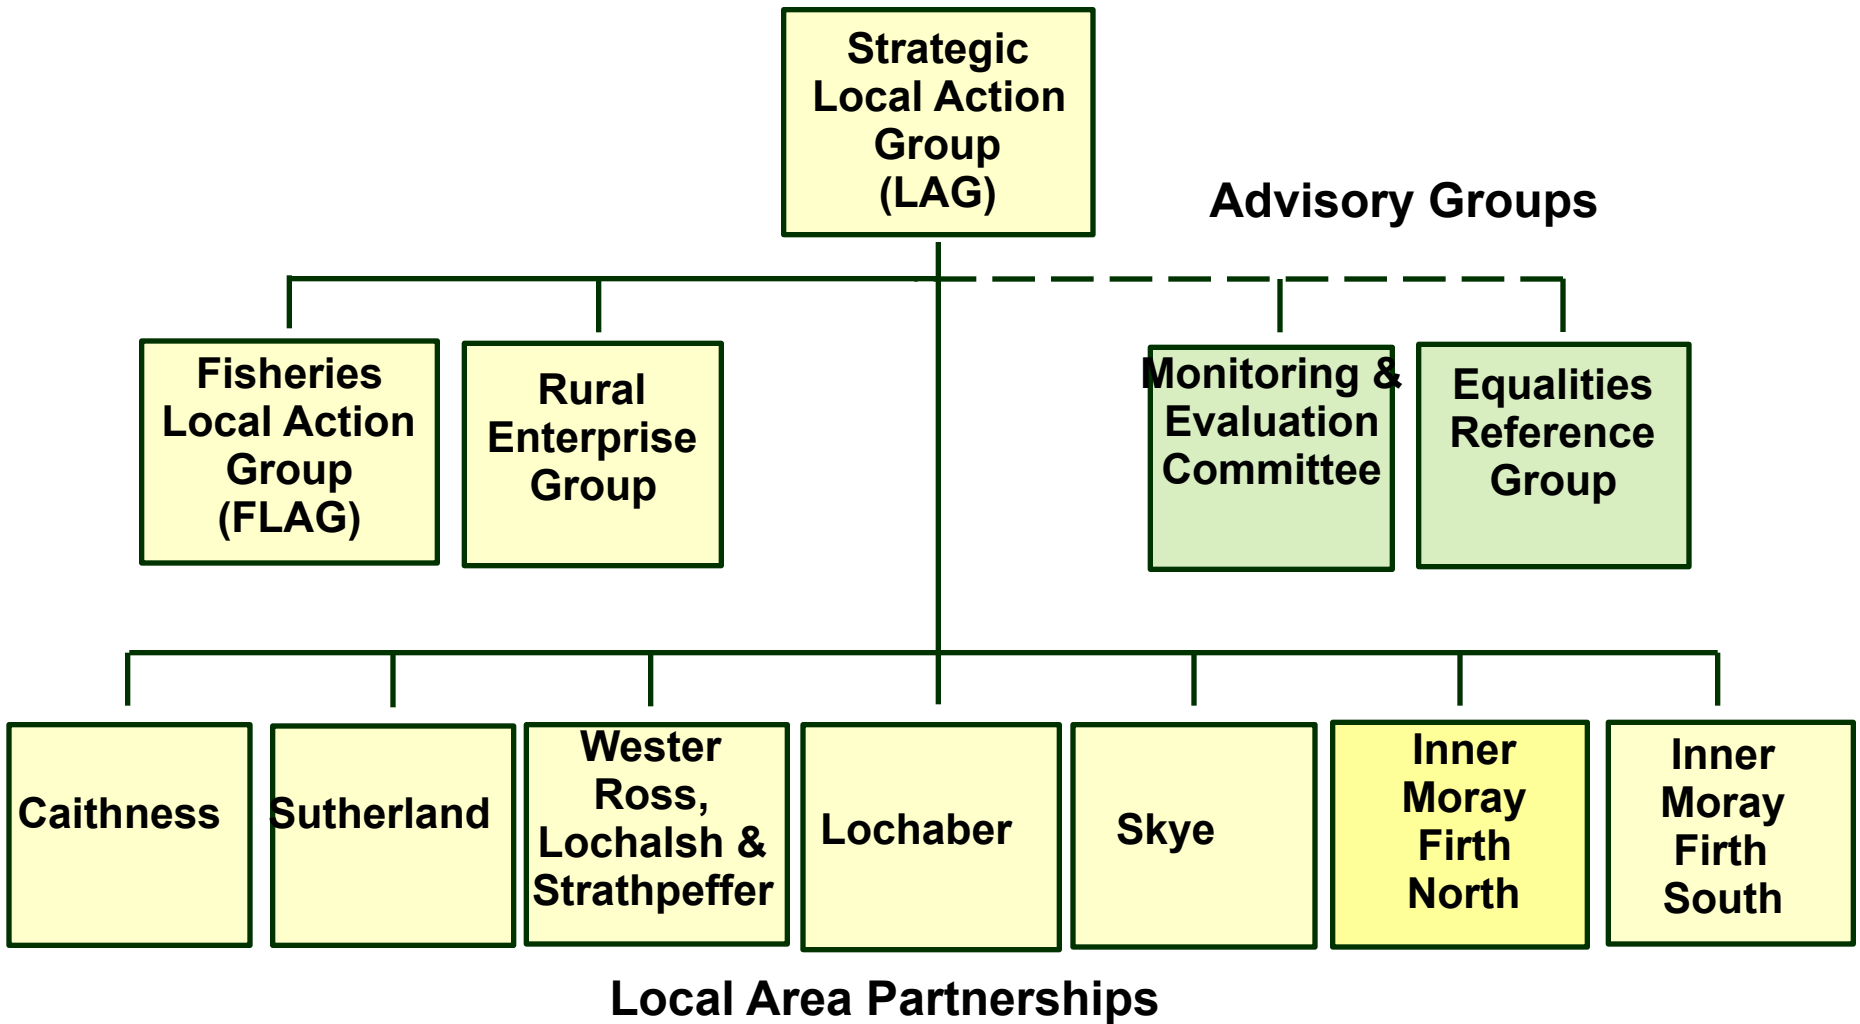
Strategic Local Action Group (LAG)

Advisory Groups

Fisheries Local Action Group (FLAG)

Rural Enterprise Group

Monitoring & Evaluation Committee

Equalities Reference Group

Caithness

Sutherland

Wester Ross, Lochalsh & Strathpeffer

Lochaber

Skye

Inner Moray Firth North

Inner Moray Firth South

Local Area Partnerships